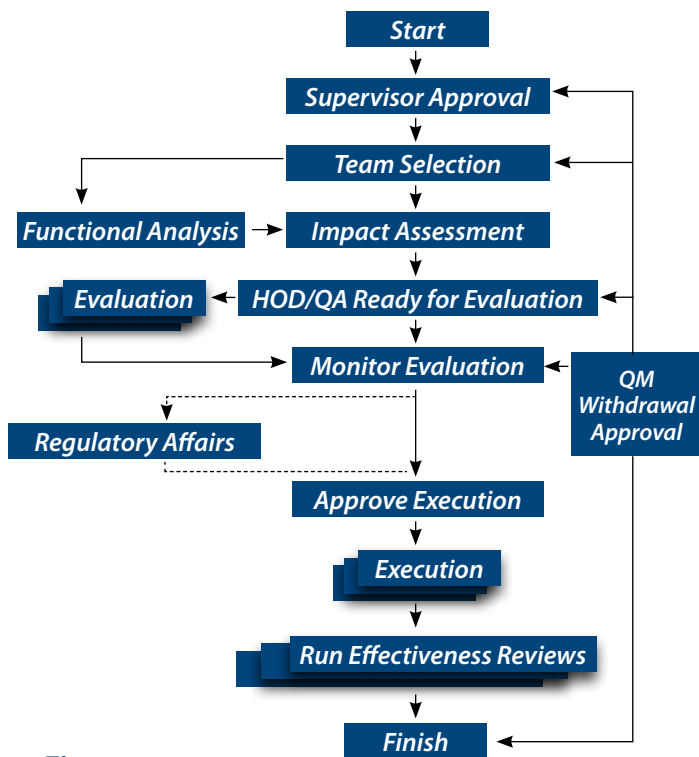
Start
Supervisor Approval
Team Selection
Functional Analysis
Impact Assessment
Evaluation
HOD/QA Ready for Evaluation
Monitor Evaluation
QM Withdrawal Approval
Regulatory Affairs
Approve Execution
Execution
Run Effectiveness Reviews
Finish